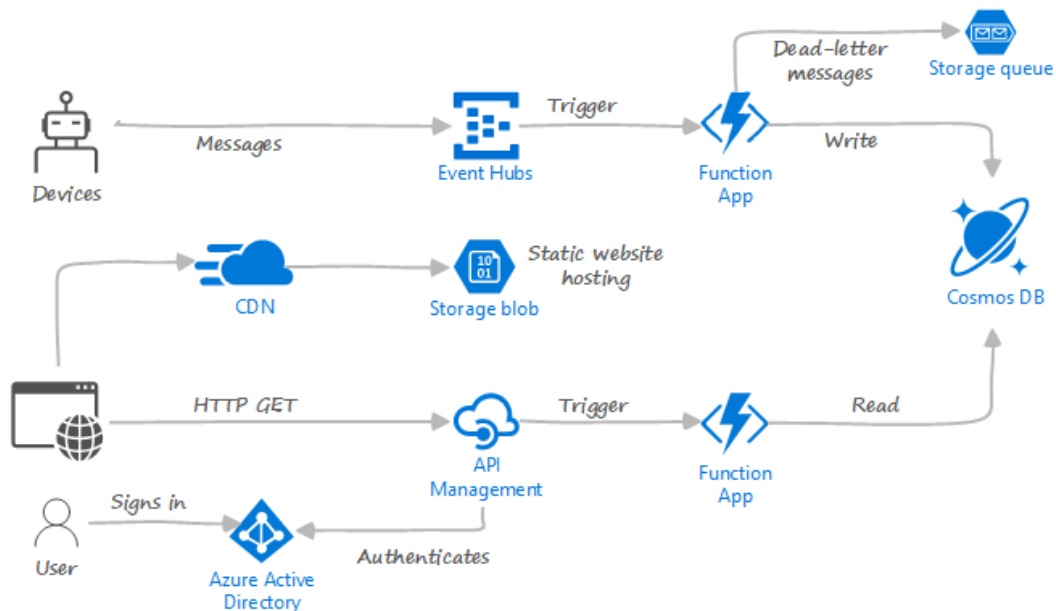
Devices

Messages

Event Hubs

Trigger

Function App

Dead-letter messages

Storage queue

Write

Cosmos DB

CDN

Storage blob

Static website hosting

HTTP GET

API Management

Trigger

Function App

Read

User

Signs in

Azure Active Directory

Authenticates